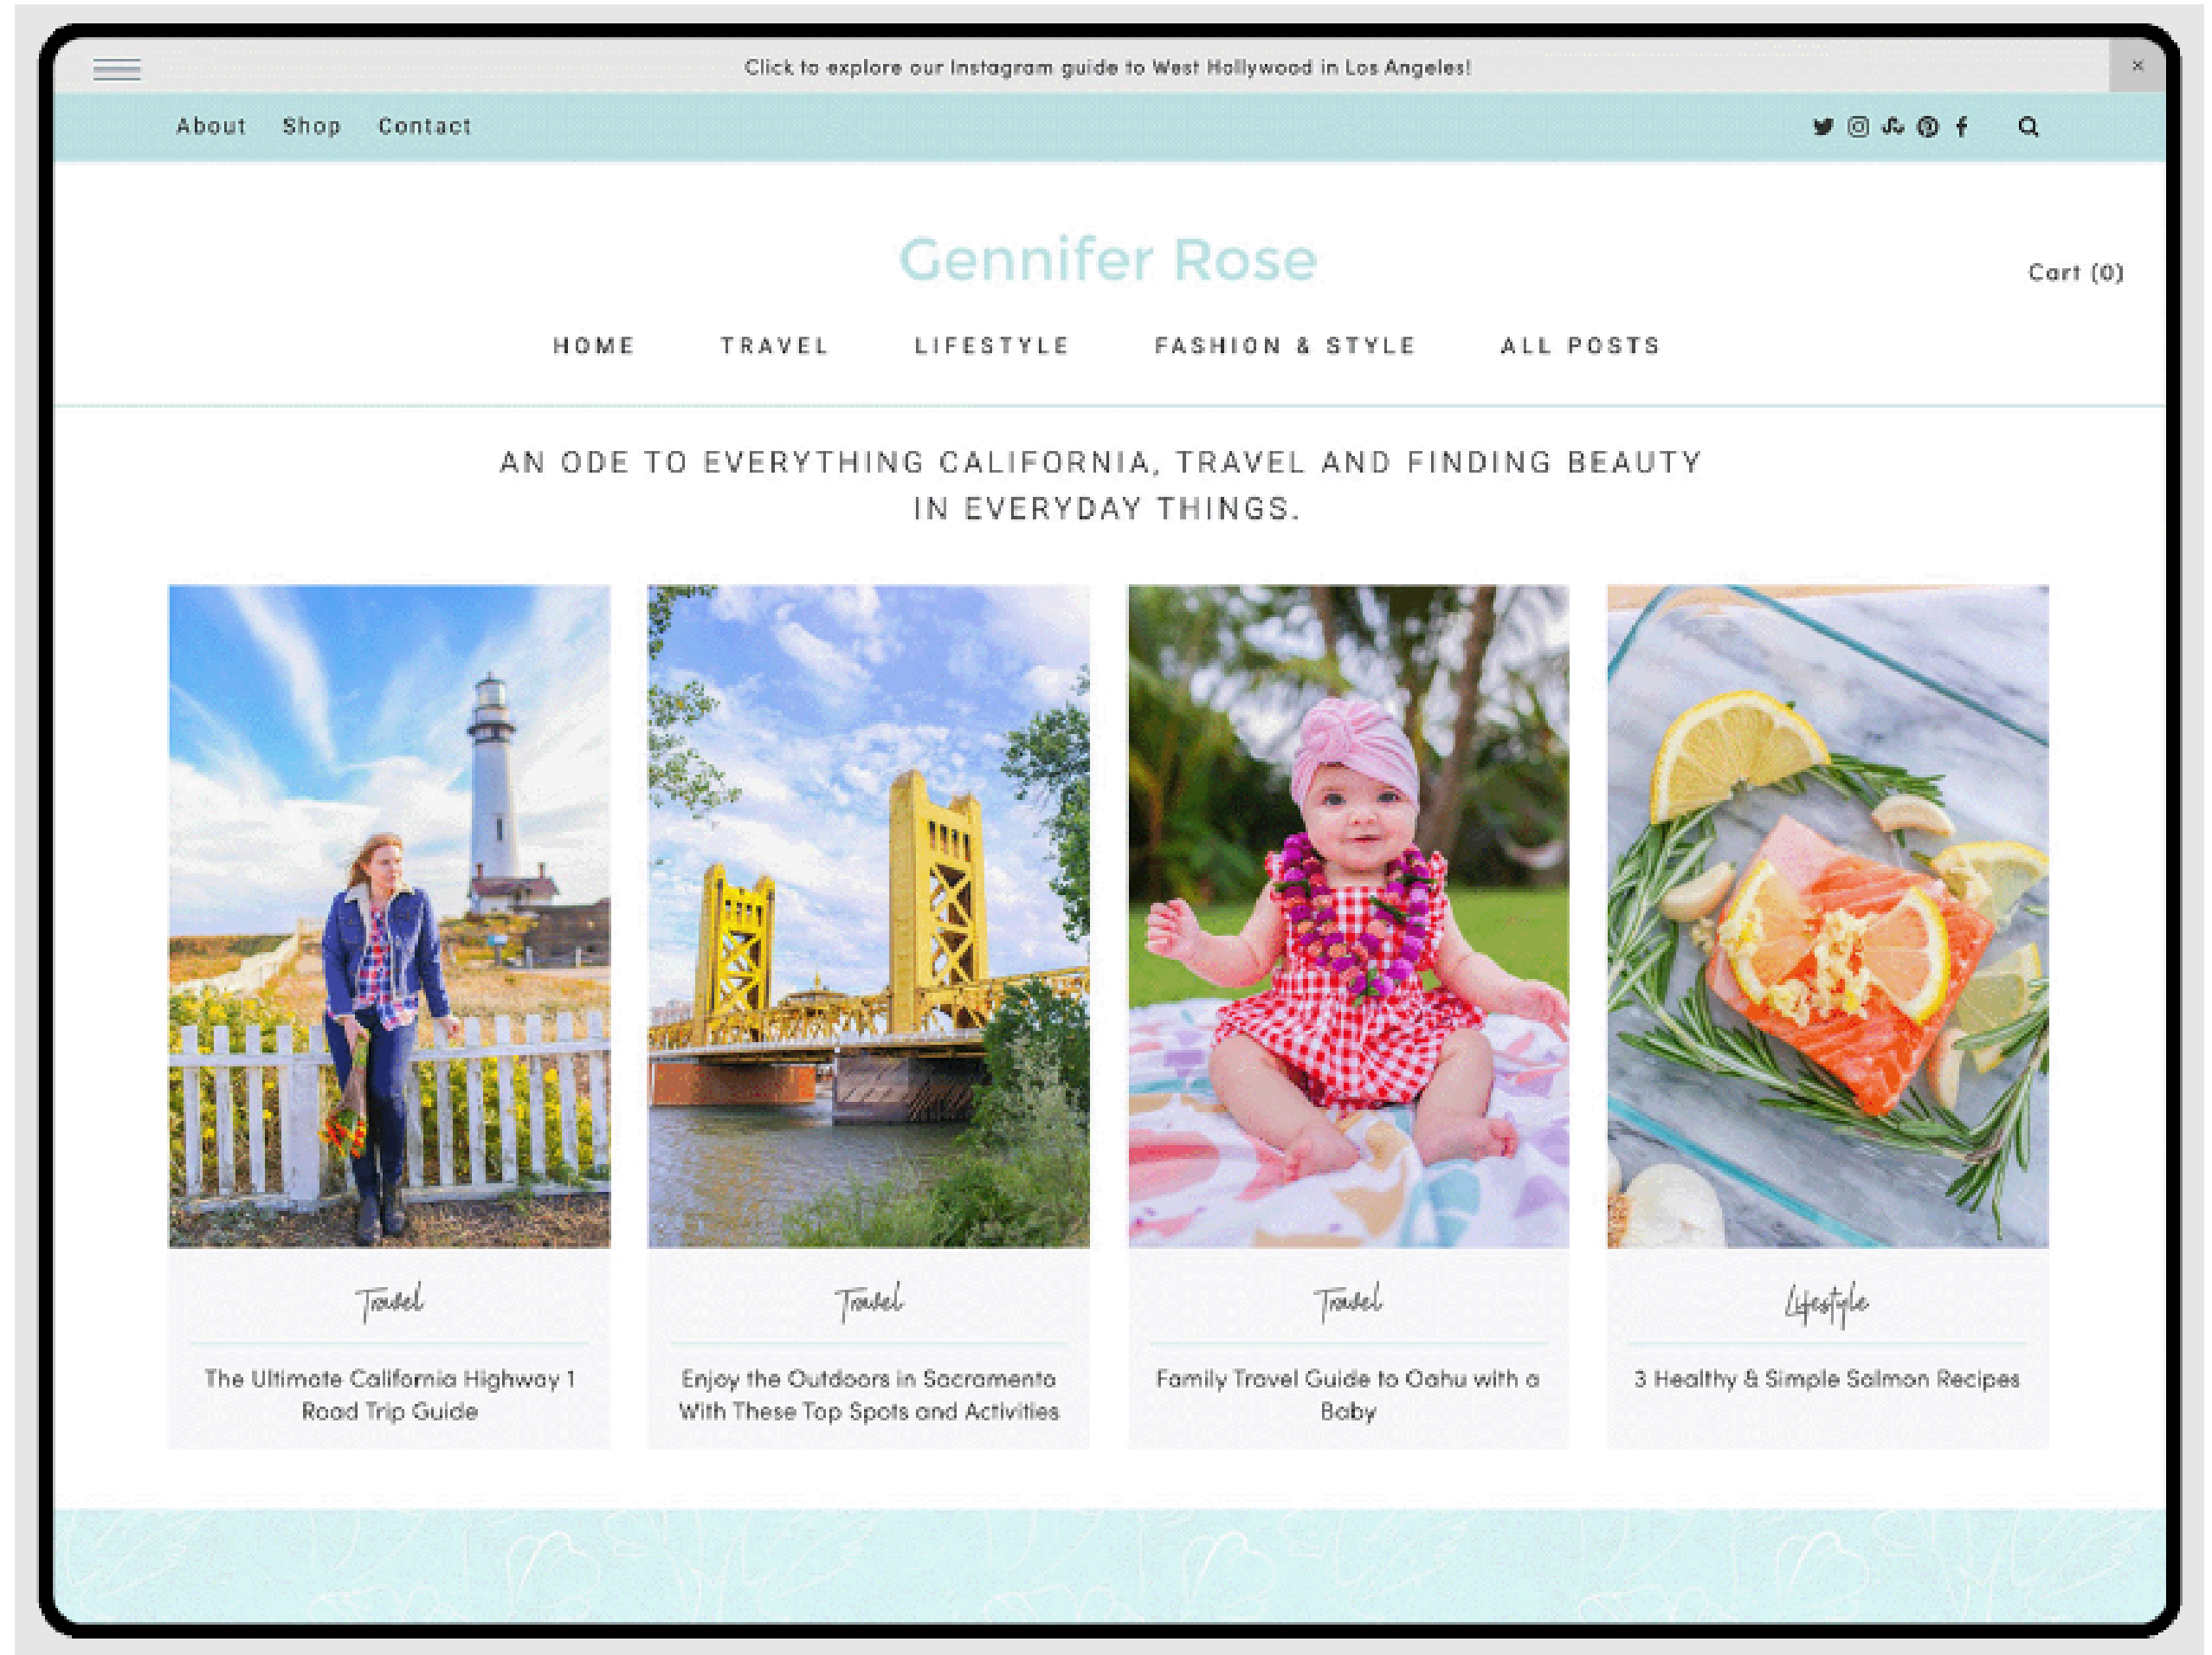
Click to explore our Instagram guide to West Hollywood in Los Angeles!

×

About Shop Contact

Gennifer Rose

Cart (0)

HOME TRAVEL LIFESTYLE FASHION & STYLE ALL POSTS

AN ODE TO EVERYTHING CALIFORNIA, TRAVEL AND FINDING BEAUTY IN EVERYDAY THINGS.

Travel

The Ultimate California Highway 1 Road Trip Guide

Travel

Enjoy the Outdoors in Sacramento With These Top Spots and Activities

Travel

Family Travel Guide to Oahu with a Baby

Lifestyle

3 Healthy & Simple Salmon Recipes